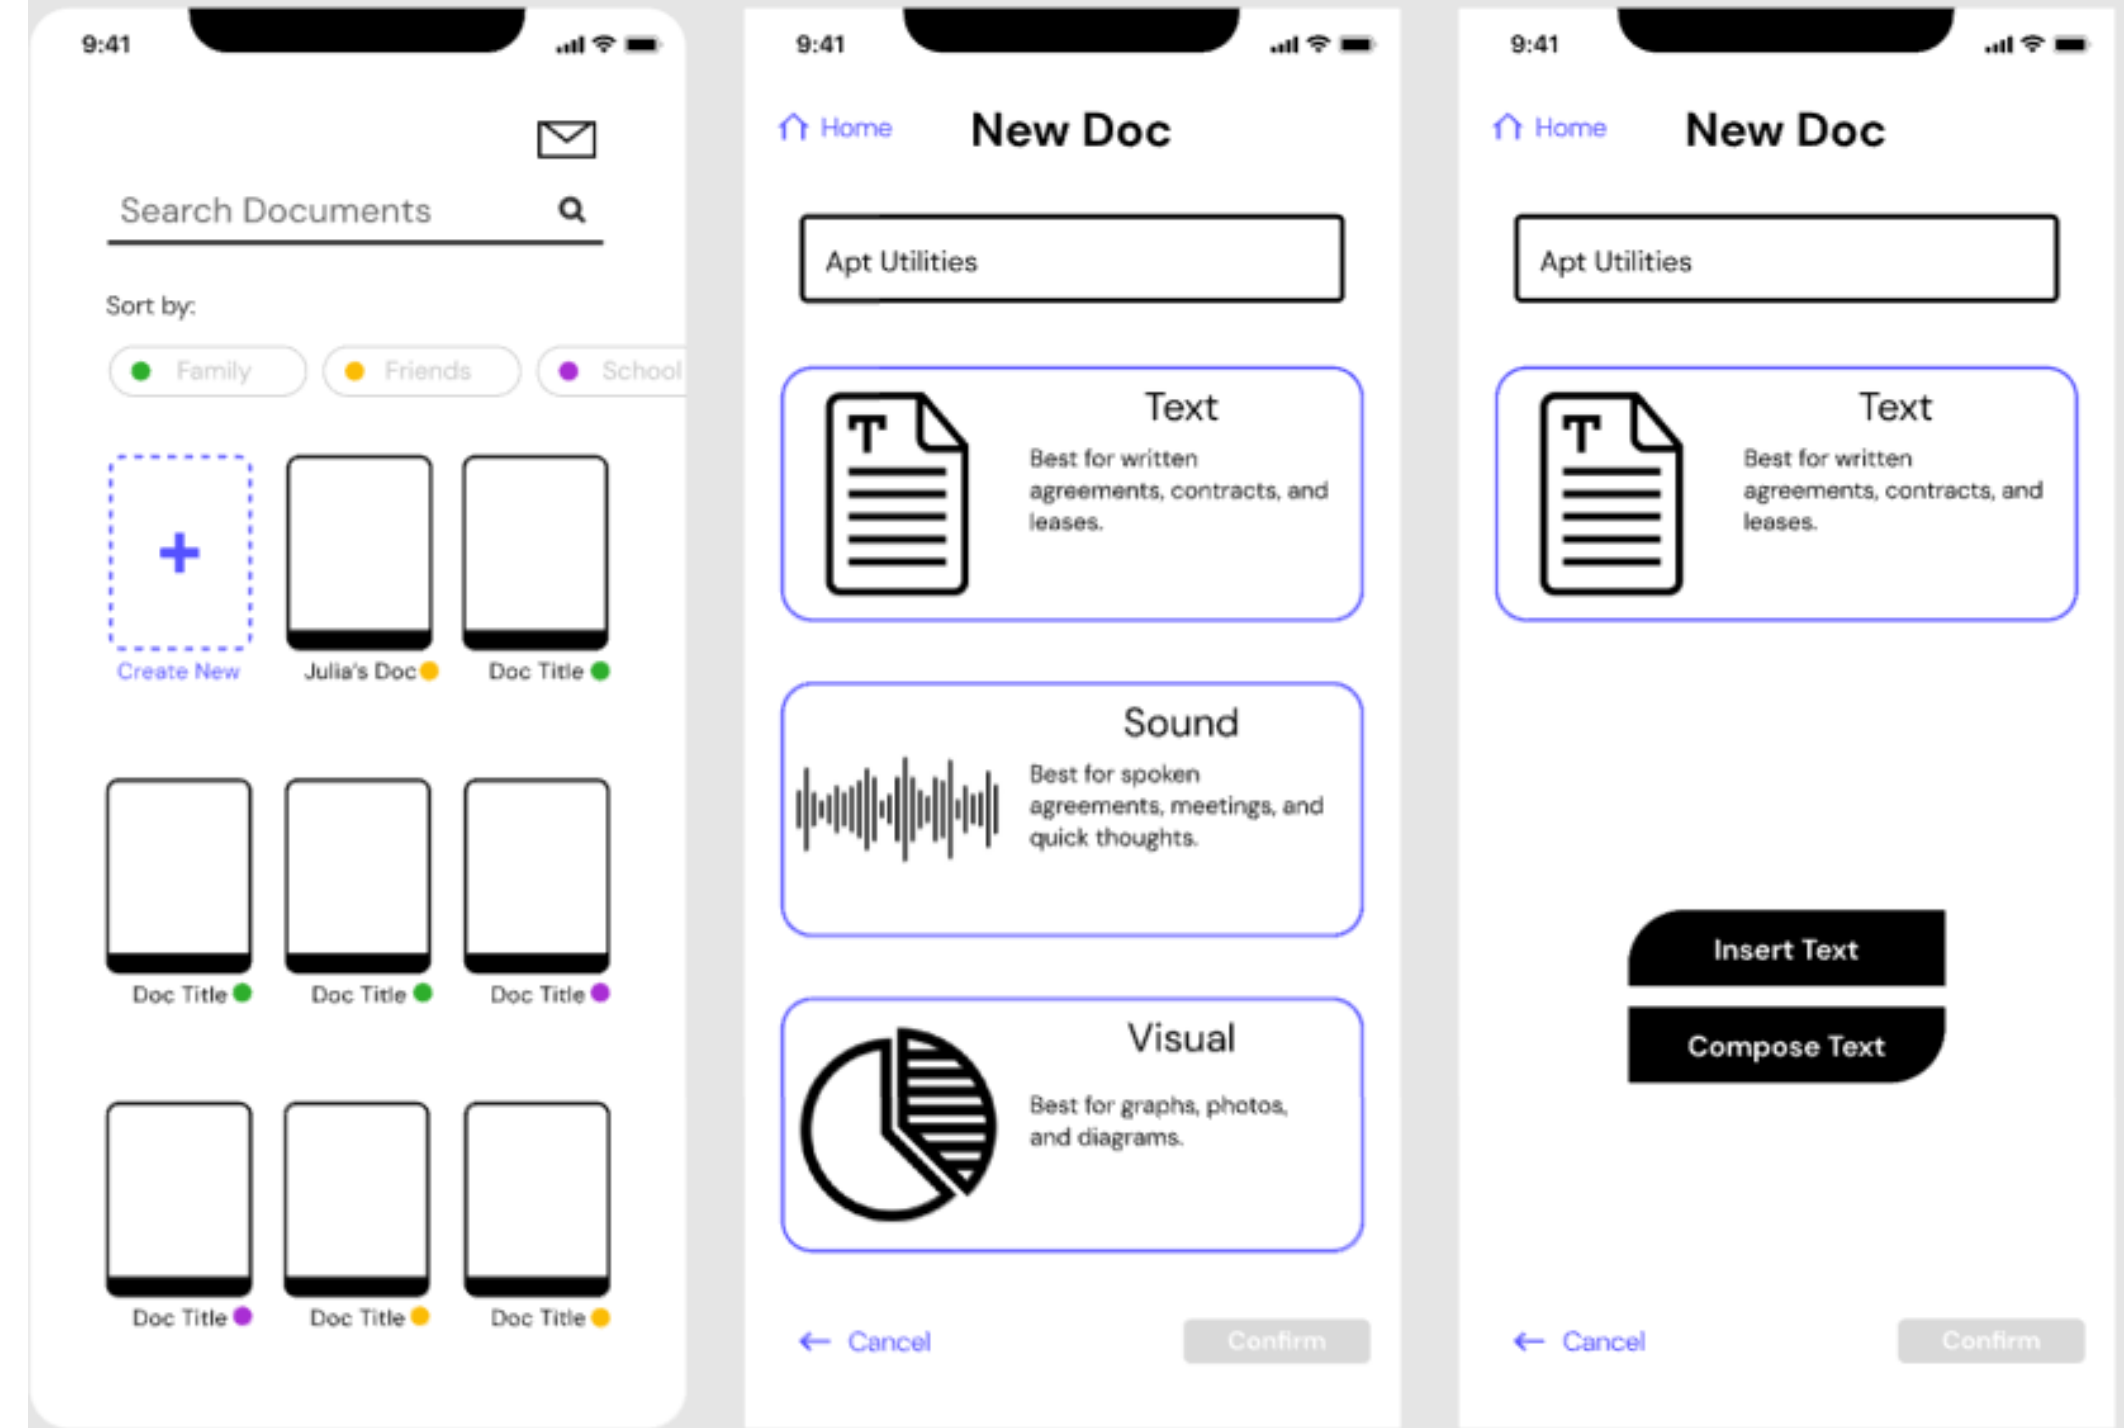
9:41

Search Documents

Sort by:

Family Friends School

Create New
Julia's Doc
Doc Title
Doc Title
Doc Title
Doc Title
Doc Title
Doc Title
Doc Title

9:41

Home New Doc

Apt Utilities

T

Text
Best for written agreements, contracts, and leases.

Sound
Best for spoken agreements, meetings, and quick thoughts.

Visual
Best for graphs, photos, and diagrams.

Cancel Confirm

9:41

Home New Doc

Apt Utilities

T

Text
Best for written agreements, contracts, and leases.

Insert Text
Compose Text

Cancel Confirm